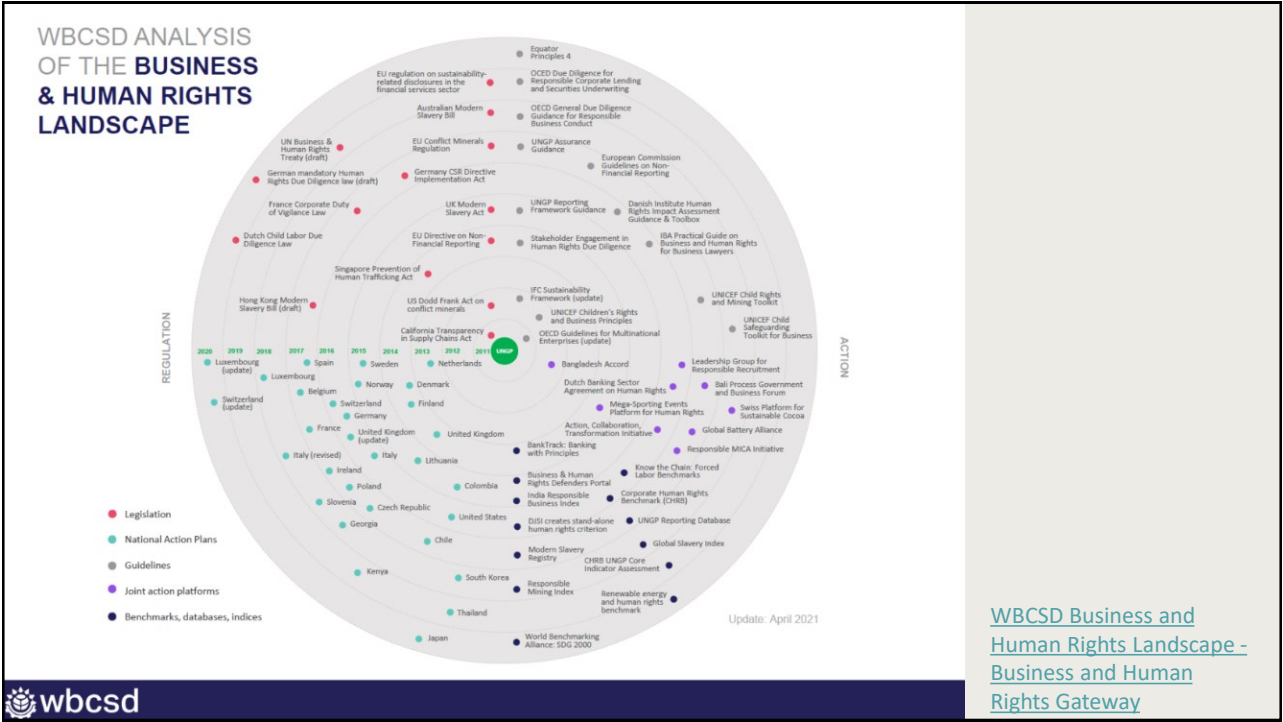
WBCSD ANALYSIS OF THE BUSINESS & HUMAN RIGHTS LANDSCAPE

Equator Principles 4

EU regulation on sustainability-related disclosures in the financial services sector

OCED Due Diligence for Responsible Corporate Lending and Securities Underwriting

Australian Modern Slavery Bill

OECD General Due Diligence Guidance for Responsible Business Conduct

UN Business & Human Rights Treaty (draft)

EU Conflict Minerals Regulation

UNGP Assurance Guidance

European Commission Guidelines on Non-Financial Reporting

German mandatory Human Rights Due Diligence law (draft)

Germany CSR Directive Implementation Act

France Corporate Duty of Vigilance Law

UK Modern Slavery Act

UNGP Reporting Framework Guidance

Danish Institute Human Rights Impact Assessment Guidance & Toolbox

Dutch Child Labor Due Diligence Law

EU Directive on Non-Financial Reporting

Stakeholder Engagement in Human Rights Due Diligence

IBA Practical Guide on Business and Human Rights for Business Lawyers

Singapore Prevention of Human Trafficking Act

Hong Kong Modern Slavery Bill (draft)

US Dodd Frank Act on conflict minerals

IFC Sustainability Framework (update)

UNICEF Child Rights and Mining Toolkit

UNICEF Children's Rights and Business Principles

UNICEF Child Safeguarding Toolkit for Business

California Transparency in Supply Chains Act

OECD Guidelines for Multinational Enterprises (update)

UNGP

REGULATION

ACTION

2020 2019 2018 2017 2016 2015 2014 2013 2012 2011

Luxembourg (update)

Spain

Sweden

Netherlands

Bangladesh Accord

Leadership Group for Responsible Recruitment

Luxembourg

Norway

Denmark

Dutch Banking Sector Agreement on Human Rights

Bali Process Government and Business Forum

Belgium

Switzerland (update)

Switzerland

Finland

Mega-Sporting Events Platform for Human Rights

Swiss Platform for Sustainable Cocoa

Germany

France

United Kingdom (update)

United Kingdom

Action, Collaboration, Transformation Initiative

Global Battery Alliance

BankTrack: Banking with Principles

Responsible MICA Initiative

Italy (revised)

Italy

Lithuania

Ireland

Business & Human Rights Defenders Portal

Know the Chain: Forced Labor Benchmarks

Poland

Colombia

India Responsible Business Index

Corporate Human Rights Benchmark (CHRB)

Slovenia

Czech Republic

Georgia

United States

DJSI creates stand-alone human rights criterion

UNGP Reporting Database

Chile

Modern Slavery Registry

Global Slavery Index

Kenya

South Korea

CHRB UNGP Core Indicator Assessment

Responsible Mining Index

Renewable energy and human rights benchmark

Thailand

Japan

World Benchmarking Alliance: SDG 2000

Legislation

National Action Plans

Guidelines

Joint action platforms

Benchmarks, databases, indices

Update: April 2021

wbcsd

WBCSD Business and Human Rights Landscape - Business and Human Rights Gateway